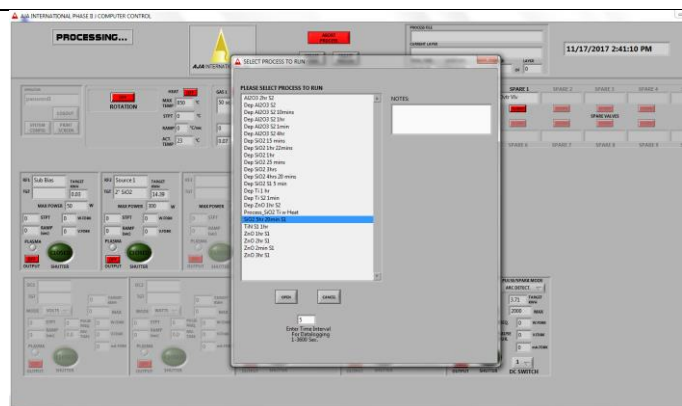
INTERNATIONAL PHASE II COMPUTER CONTROL

PROCESSING...

11/17/2017 2:41:10 PM

SELECT PROCESS TO RUN

PLEASE SELECT PROCESS TO RUN

Al2O3 2hr S2
Dep Al2O3 S2
Dep Al2O3 S2 10mins
Dep Al2O3 S2 1hr
Dep Al2O3 S2 1min
Dep Al2O3 S2 4hr
Dep SiO2 15 mins
Dep SiO2 1hr 22mins
Dep SiO2 1hr
Dep SiO2 25 mins
Dep SiO2 2hrs
Dep SiO2 4hrs 20 mins
Dep SiO2 S1 5 min
Dep Ti 1 hr
Dep Ti S2 1min
Dep ZnO 1hr S2
Process_SiO2 Ti w Heat
SiO2 3hr 0Watt S1
TiN S1 1hr
ZnO 1hr S1
ZnO 2hr S1
ZnO 2min S1
ZnO 3hr S1

NOTES:

OPEN

CANCEL

5

Enter Time Interval For Datalogging 1-3600 Sec.

ROTATION

Sub Bias

Source 1

2" SiO2

MAX POWER 50

MAX POWER 300

PLASMA

OUTPUT

SHUTTER

SPARE 1

SPARE 2

SPARE 3

SPARE 4

SPARE VALVES

DC SWITCH

2000

375